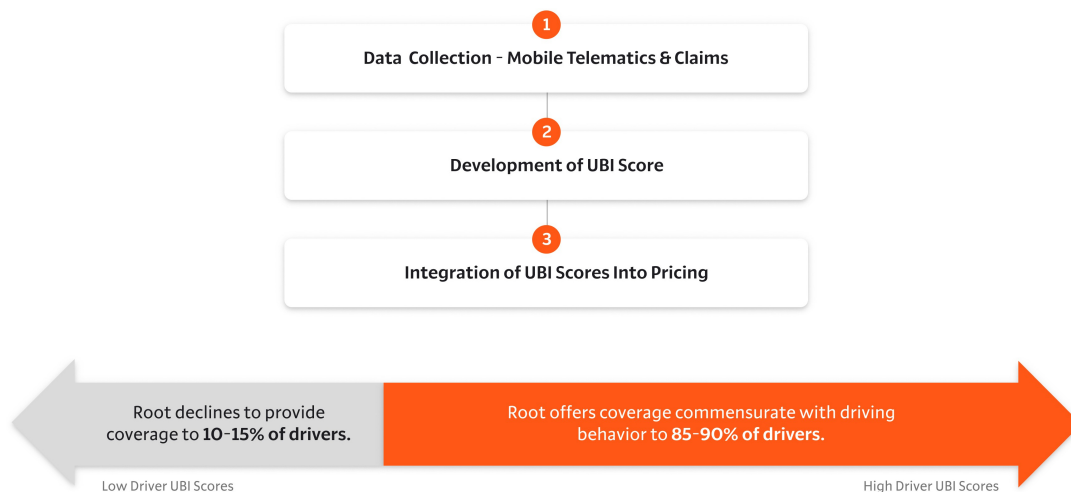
1

Data Collection - Mobile Telematics & Claims

2

Development of UBI Score

3

Integration of UBI Scores Into Pricing

Root declines to provide coverage to **10-15% of drivers.**

Root offers coverage commensurate with driving behavior to **85-90% of drivers.**

Low Driver UBI Scores

High Driver UBI Scores